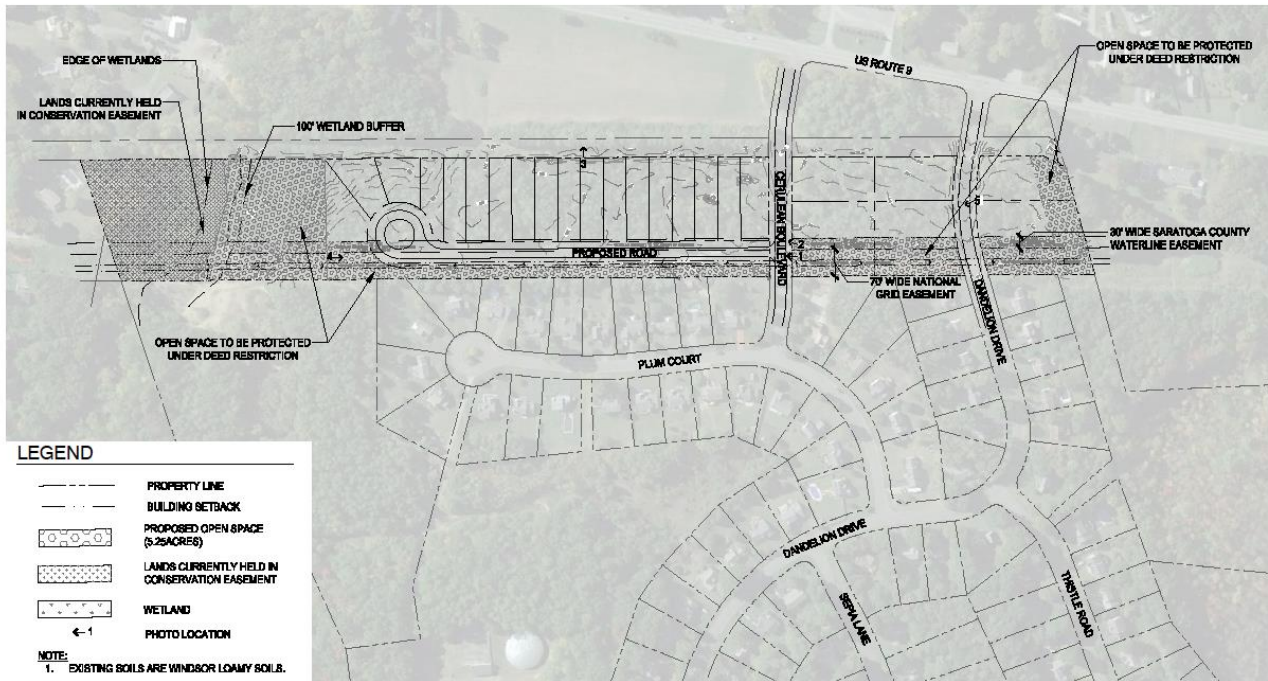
EDGE OF WETLANDS

LANDS CURRENTLY HELD IN CONSERVATION EASEMENT

100' WETLAND BUFFER

US ROUTE 9

OPEN SPACE TO BE PROTECTED UNDER DEED RESTRICTION

3

CERULEAN BOULEVARD

5

30' WIDE SARATOGA COUNTY WATERLINE EASEMENT

4

PROPOSED ROAD

2

1

70' WIDE NATIONAL GRID EASEMENT

DANDELION DRIVE

OPEN SPACE TO BE PROTECTED UNDER DEED RESTRICTION

PLUM COURT

LEGEND

PROPERTY LINE

BUILDING SETBACK

PROPOSED OPEN SPACE (5.25ACRES)

LANDS CURRENTLY HELD IN CONSERVATION EASEMENT

WETLAND

← 1 PHOTO LOCATION

NOTE:
1. EXISTING SOILS ARE WINDSOR LOAMY SOILS.

DANDELION DRIVE

SEPIA LANE

THISTLE ROAD